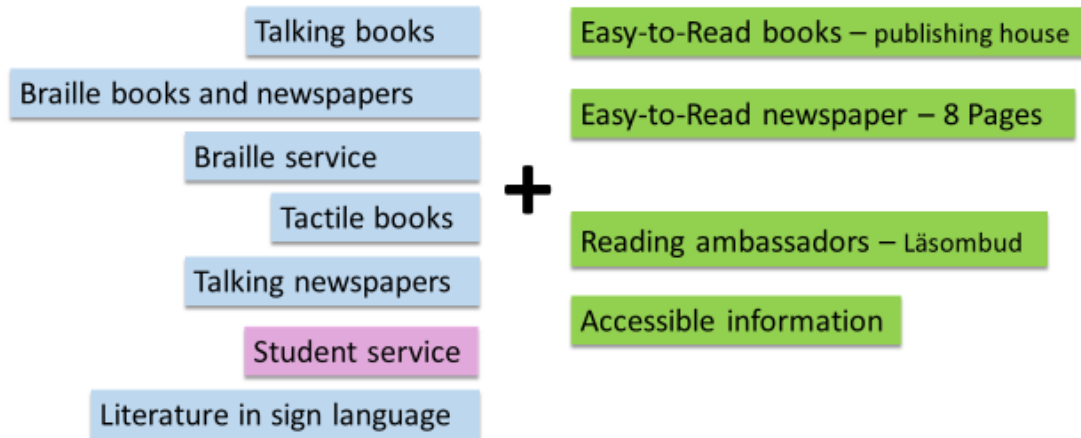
Talking books

Braille books and newspapers

Braille service

Tactile books

Talking newspapers

Student service

Literature in sign language

+

Easy-to-Read books – publishing house

Easy-to-Read newspaper – 8 Pages

Reading ambassadors – Läsombud

Accessible information